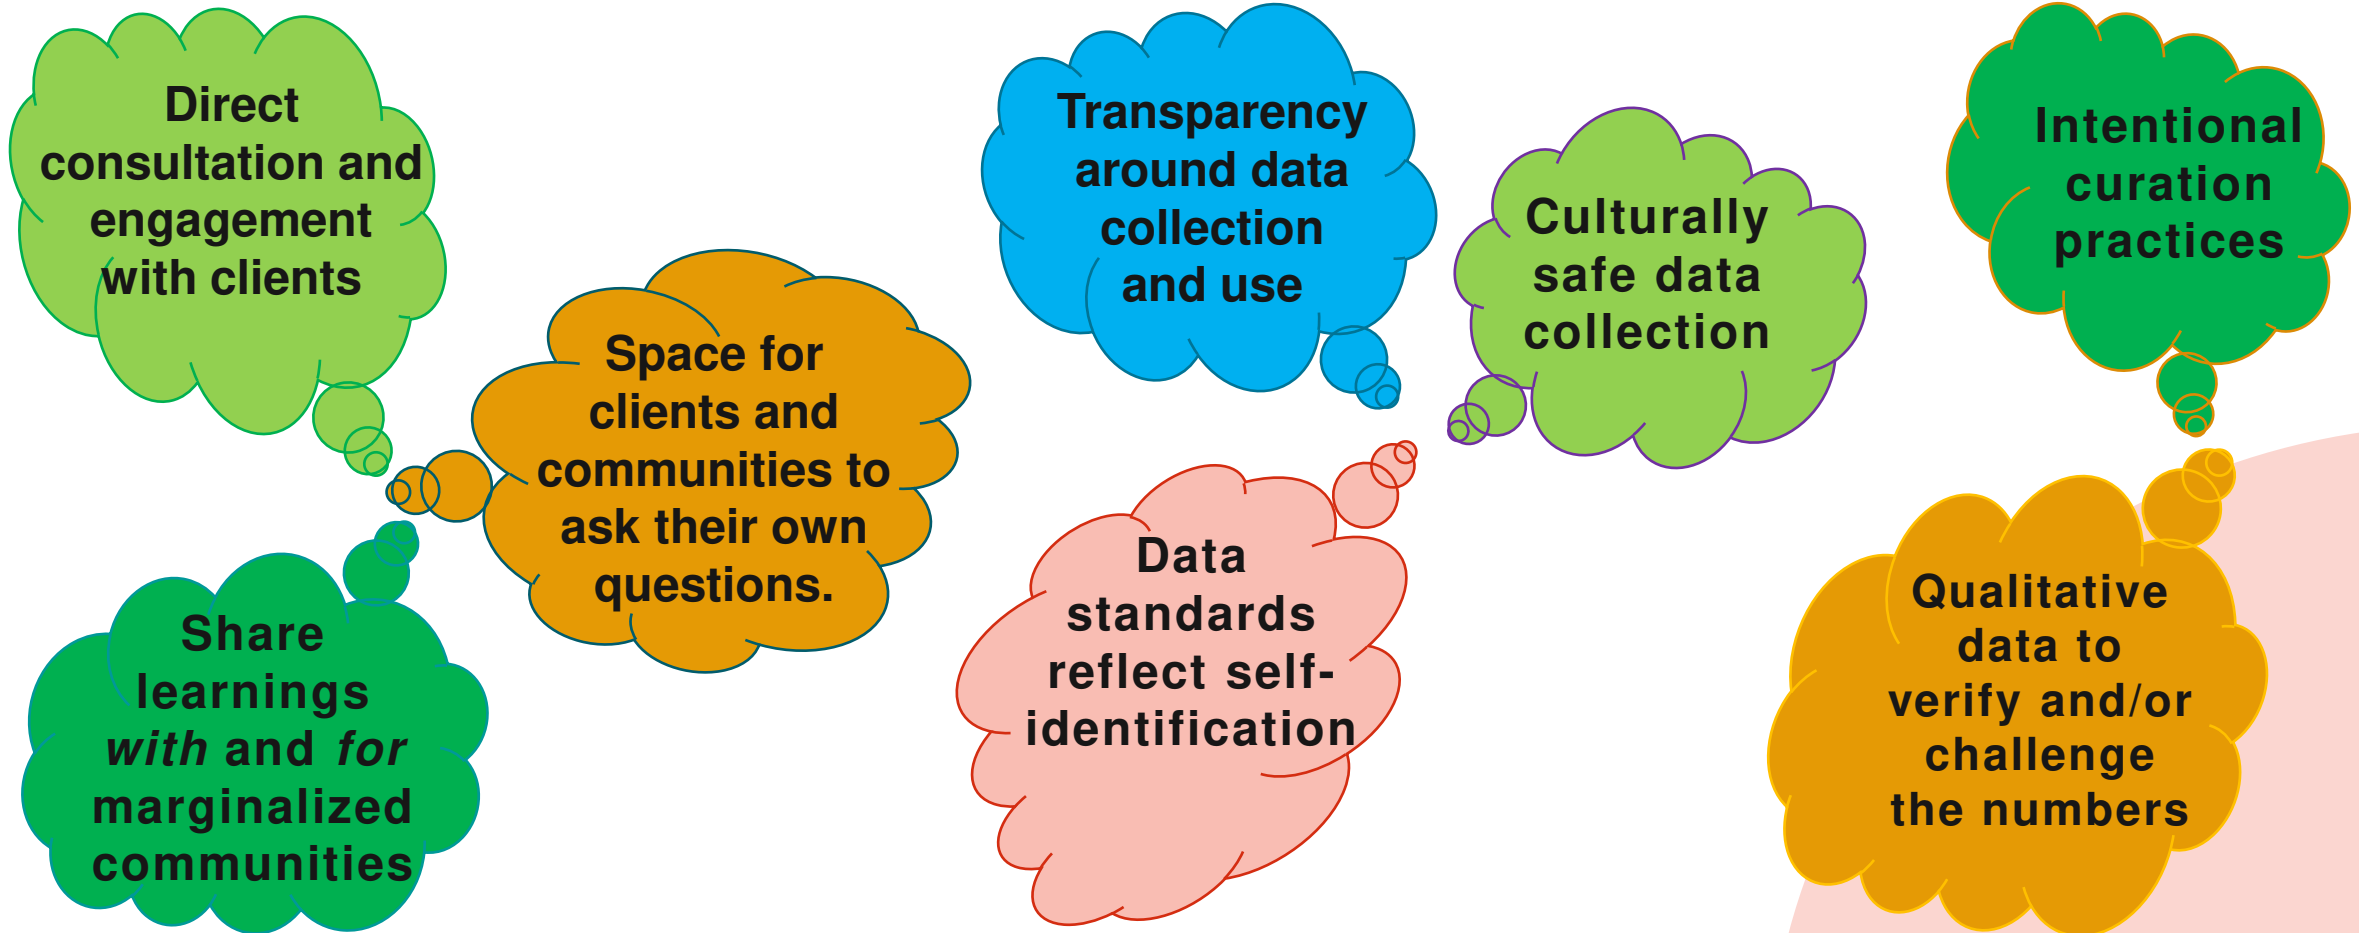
Direct consultation and engagement with clients

Share learnings *with* and *for* marginalized communities

Space for clients and communities to ask their own questions.

Transparency around data collection and use

Data standards reflect self-identification

Culturally safe data collection

Intentional curation practices

Qualitative data to verify and/or challenge the numbers